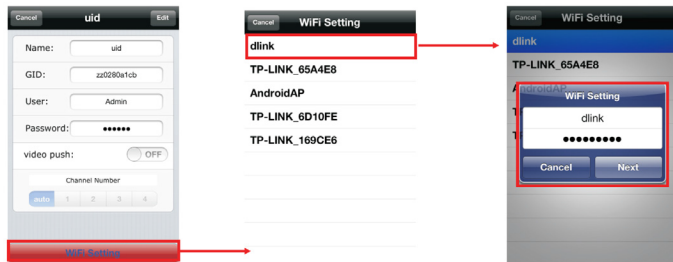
Cancel uid Edit

Name: uid

GID: zz0280a1cb

User: Admin

Password: ••••••

video push: OFF

Channel Number

auto 1 2 3 4

WiFi Setting

Cancel WiFi Setting

dlink

TP-LINK_65A4E8

AndroidAP

TP-LINK_6D10FE

TP-LINK_169CE6

Cancel WiFi Setting

dlink

TP-LINK_65A4E8

AndroidAP

WiFi Setting

dlink

••••••••••

Cancel Next